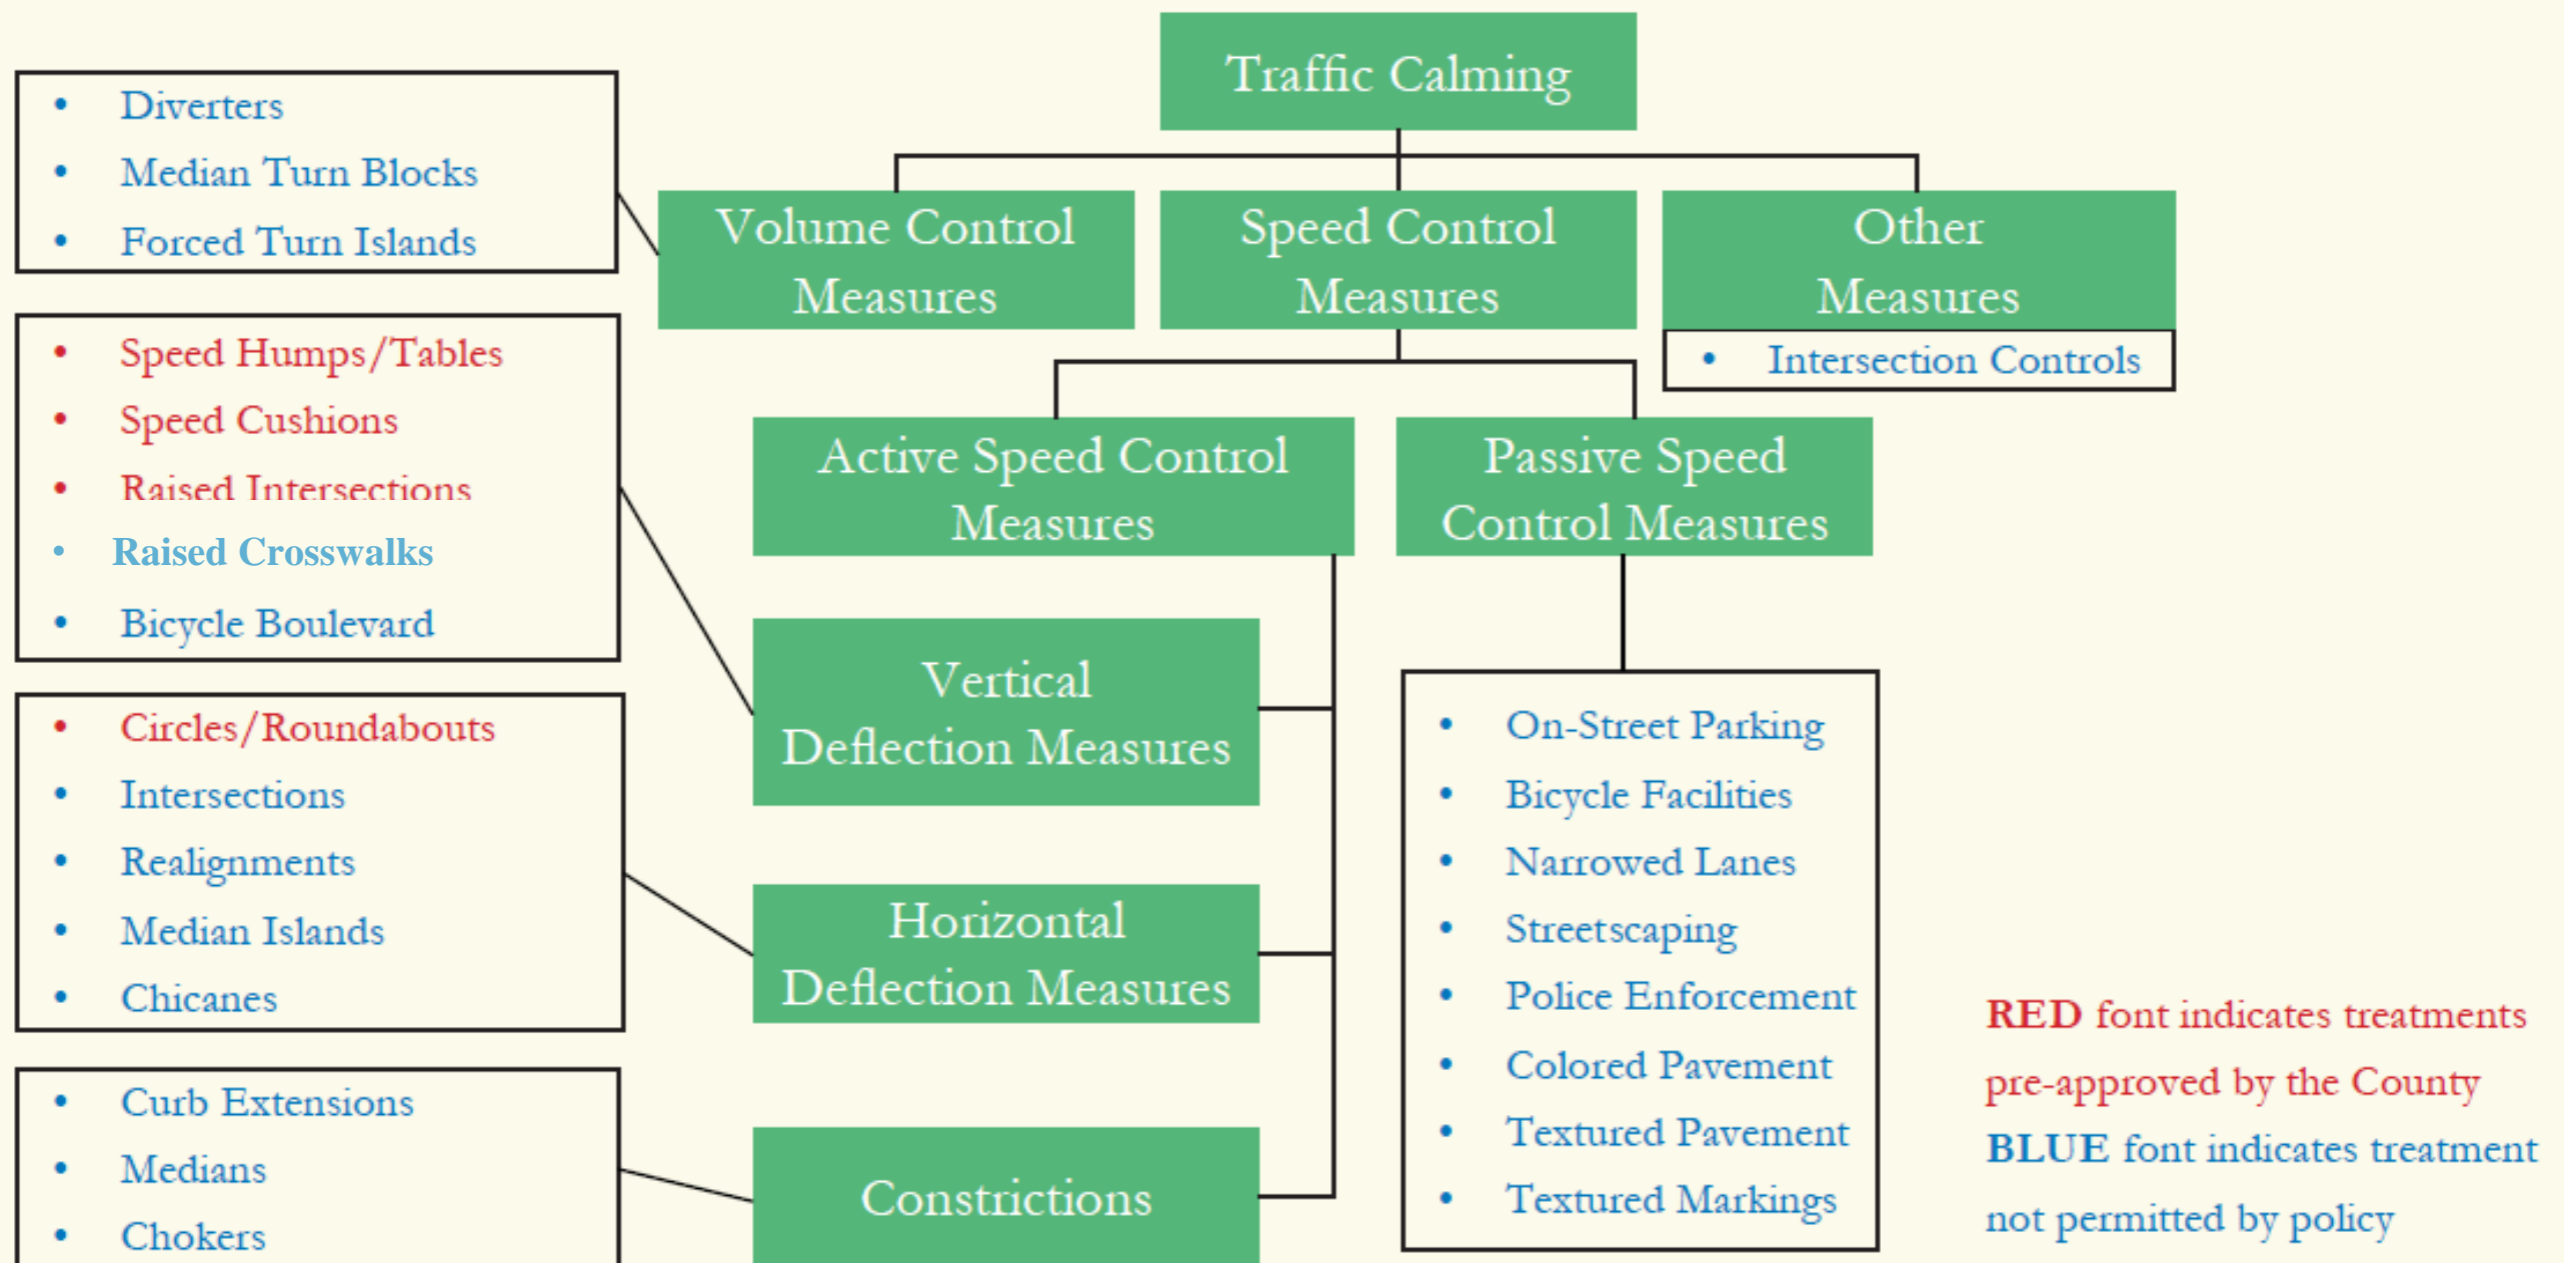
Traffic Calming

Volume Control Measures

Speed Control Measures

Other Measures

- Intersection Controls

- Diverters
- Median Turn Blocks
- Forced Turn Islands

Active Speed Control Measures

Passive Speed Control Measures

- Speed Humps/Tables
- Speed Cushions
- Raised Intersections
- Raised Crosswalks
- Bicycle Boulevard

Vertical Deflection Measures

- Circles/Roundabouts
- Intersections
- Realignments
- Median Islands
- Chicanes

Horizontal Deflection Measures

- Curb Extensions
- Medians
- Chokers

Constrictions

- On-Street Parking
- Bicycle Facilities
- Narrowed Lanes
- Streetscaping
- Police Enforcement
- Colored Pavement
- Textured Pavement
- Textured Markings

RED font indicates treatments pre-approved by the County
BLUE font indicates treatment not permitted by policy